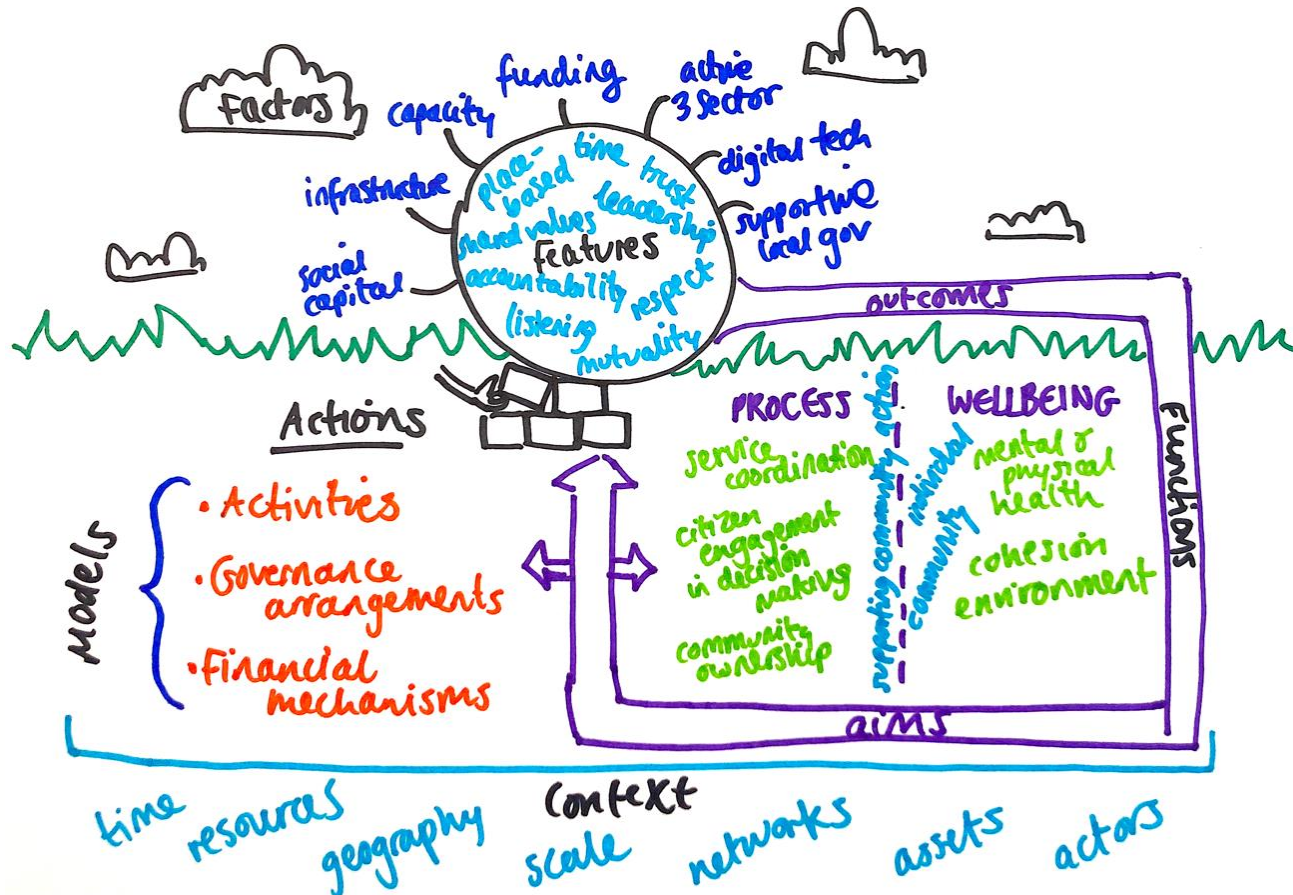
Factors

funding
active 3 sector
capacity
digital tech
infrastructure
supportive local gov
social capital

Features
place-based
time
trust
leadership
shared values
accountability
respect
listening
mutuality

outcomes

Actions

PROCESS
service coordination
citizen engagement in decision making
community ownership

supporting community action
individual
community

WELLBEING
mental & physical health
cohesion
environment

Functions

aims

Models
• Activities
• Governance arrangements
• Financial mechanisms

context
time
resources
geography
scale
networks
assets
actors